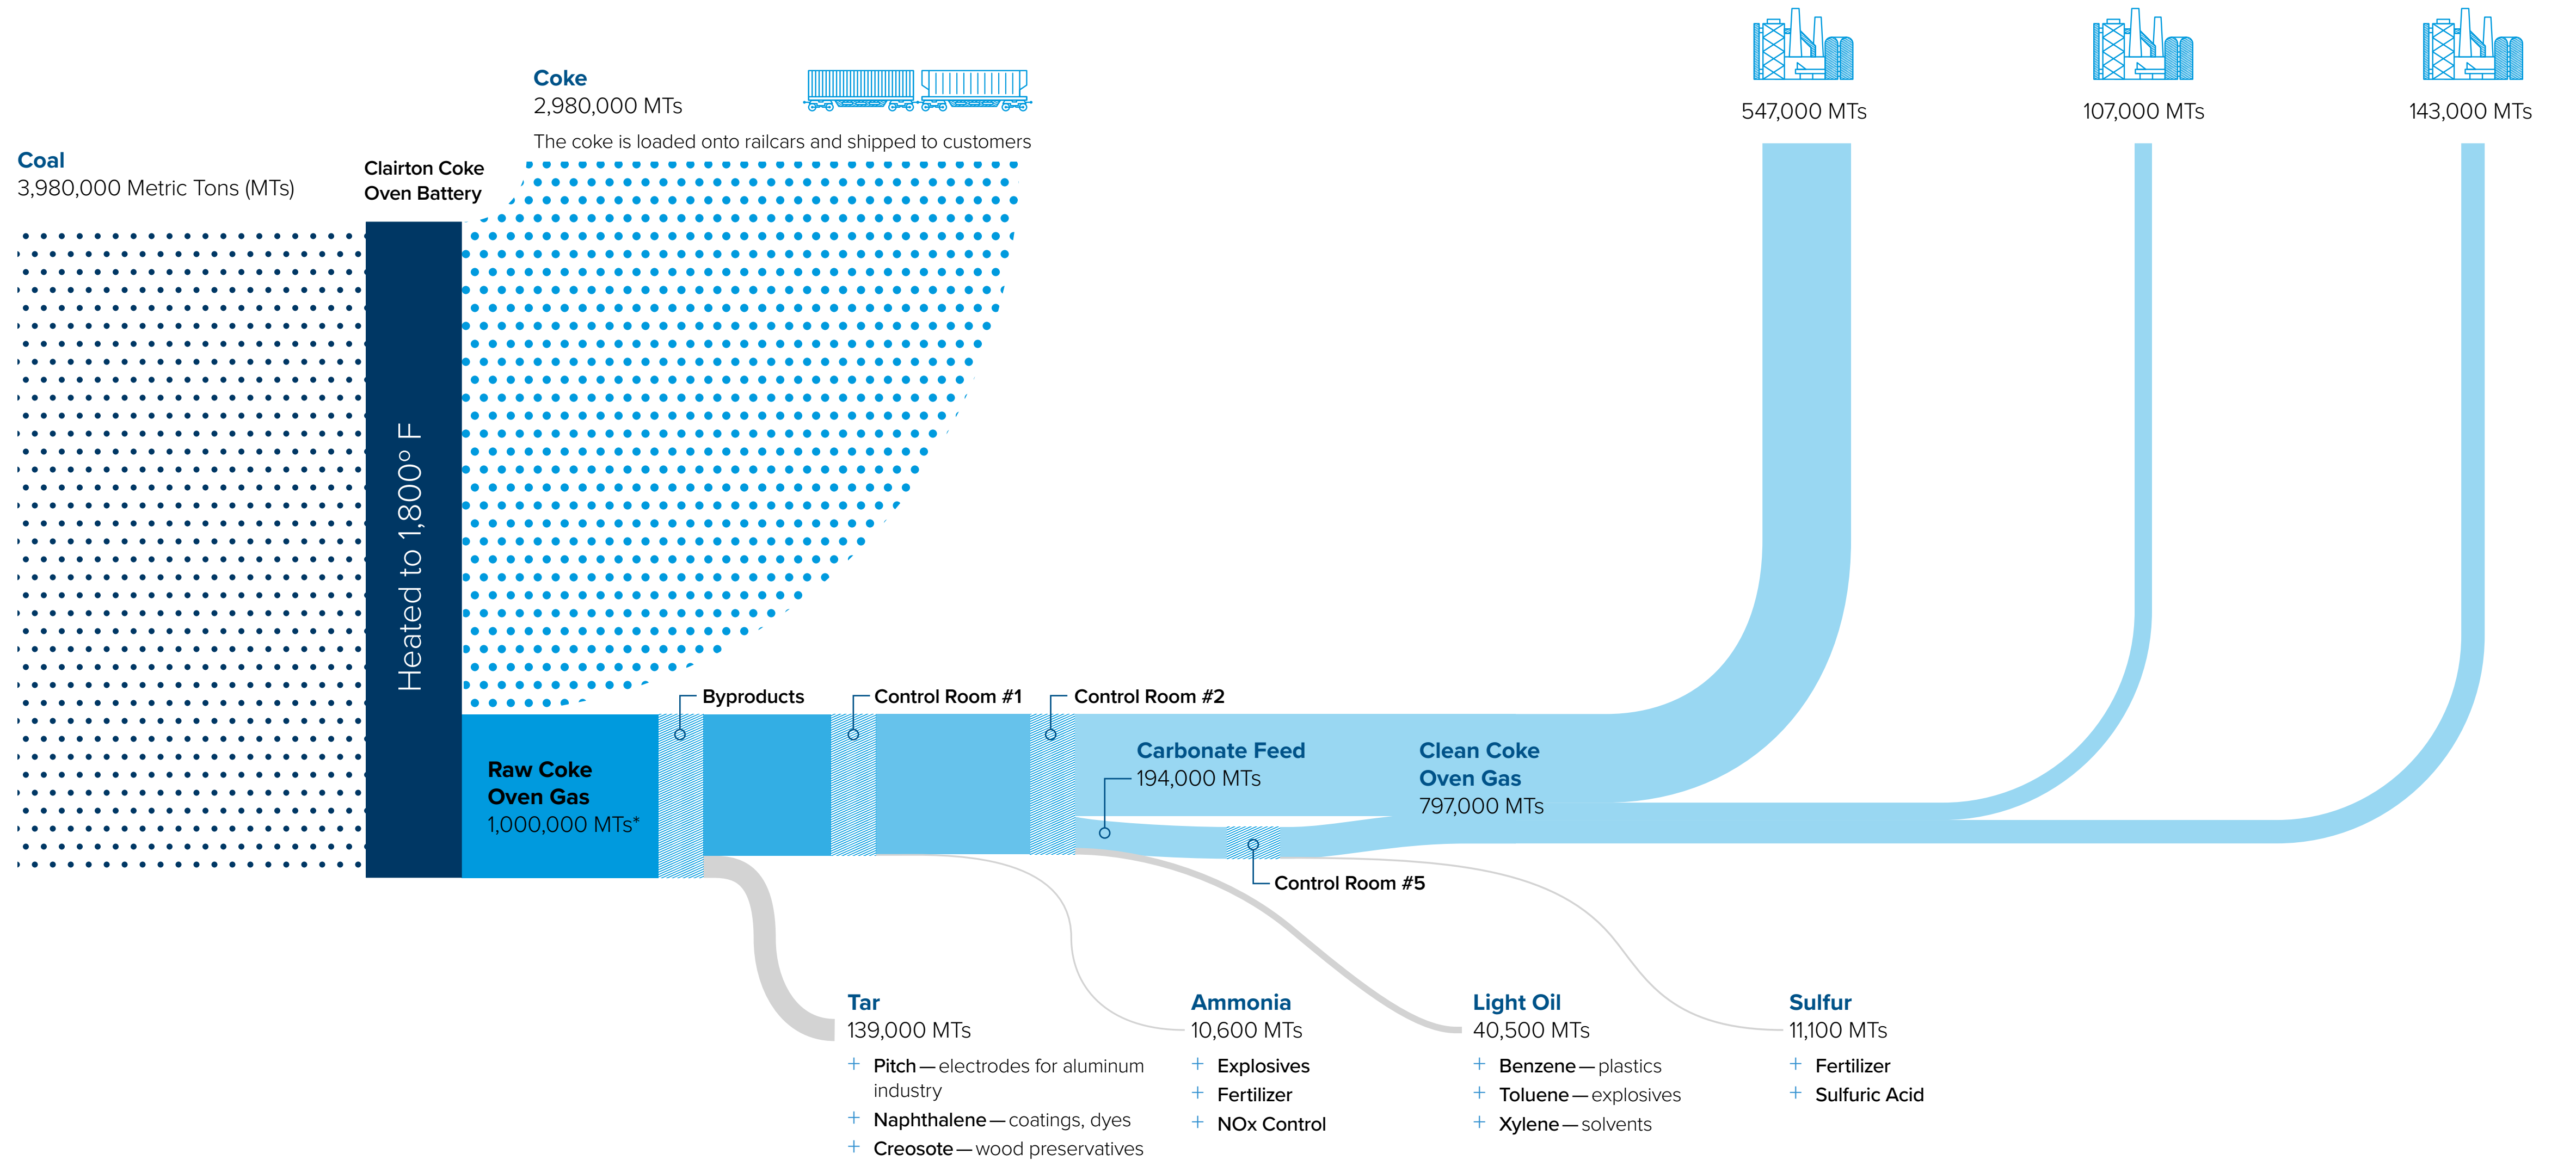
Coke
2,980,000 MTs
The coke is loaded onto railcars and shipped to customers

547,000 MTs

107,000 MTs

143,000 MTs

Coal
3,980,000 Metric Tons (MTs)

Clairton Coke Oven Battery

Heated to 1,800° F

Raw Coke Oven Gas
1,000,000 MTs*

Byproducts

Control Room #1

Control Room #2

Carbonate Feed
194,000 MTs

Clean Coke Oven Gas
797,000 MTs

Control Room #5

Tar
139,000 MTs
+ Pitch — electrodes for aluminum industry
+ Naphthalene — coatings, dyes
+ Creosote — wood preservatives

Ammonia
10,600 MTs
+ Explosives
+ Fertilizer
+ NOx Control

Light Oil
40,500 MTs
+ Benzene — plastics
+ Toluene — explosives
+ Xylene — solvents

Sulfur
11,100 MTs
+ Fertilizer
+ Sulfuric Acid